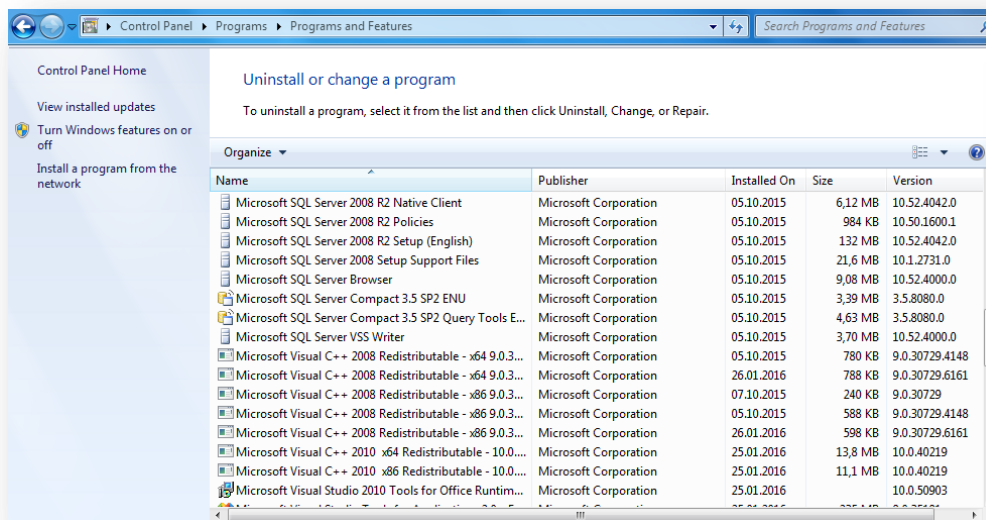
Control Panel ▸ Programs ▸ Programs and Features

Search Programs and Features

Control Panel Home

View installed updates

Turn Windows features on or off

Install a program from the network

Uninstall or change a program

To uninstall a program, select it from the list and then click Uninstall, Change, or Repair.

Organize

| Name | Publisher | Installed On | Size | Version |
|---|---|---|---|---|
| Microsoft SQL Server 2008 R2 Native Client | Microsoft Corporation | 05.10.2015 | 6,12 MB | 10.52.4042.0 |
| Microsoft SQL Server 2008 R2 Policies | Microsoft Corporation | 05.10.2015 | 984 KB | 10.50.1600.1 |
| Microsoft SQL Server 2008 R2 Setup (English) | Microsoft Corporation | 05.10.2015 | 132 MB | 10.52.4042.0 |
| Microsoft SQL Server 2008 Setup Support Files | Microsoft Corporation | 05.10.2015 | 21,6 MB | 10.1.2731.0 |
| Microsoft SQL Server Browser | Microsoft Corporation | 05.10.2015 | 9,08 MB | 10.52.4000.0 |
| Microsoft SQL Server Compact 3.5 SP2 ENU | Microsoft Corporation | 05.10.2015 | 3,39 MB | 3.5.8080.0 |
| Microsoft SQL Server Compact 3.5 SP2 Query Tools E... | Microsoft Corporation | 05.10.2015 | 4,63 MB | 3.5.8080.0 |
| Microsoft SQL Server VSS Writer | Microsoft Corporation | 05.10.2015 | 3,70 MB | 10.52.4000.0 |
| Microsoft Visual C++ 2008 Redistributable - x64 9.0.3... | Microsoft Corporation | 05.10.2015 | 780 KB | 9.0.30729.4148 |
| Microsoft Visual C++ 2008 Redistributable - x64 9.0.3... | Microsoft Corporation | 26.01.2016 | 788 KB | 9.0.30729.6161 |
| Microsoft Visual C++ 2008 Redistributable - x86 9.0.3... | Microsoft Corporation | 07.10.2015 | 240 KB | 9.0.30729 |
| Microsoft Visual C++ 2008 Redistributable - x86 9.0.3... | Microsoft Corporation | 05.10.2015 | 588 KB | 9.0.30729.4148 |
| Microsoft Visual C++ 2008 Redistributable - x86 9.0.3... | Microsoft Corporation | 26.01.2016 | 598 KB | 9.0.30729.6161 |
| Microsoft Visual C++ 2010 x64 Redistributable - 10.0.... | Microsoft Corporation | 25.01.2016 | 13,8 MB | 10.0.40219 |
| Microsoft Visual C++ 2010 x86 Redistributable - 10.0.... | Microsoft Corporation | 25.01.2016 | 11,1 MB | 10.0.40219 |
| Microsoft Visual Studio 2010 Tools for Office Runtim... | Microsoft Corporation | 25.01.2016 | | 10.0.50903 |